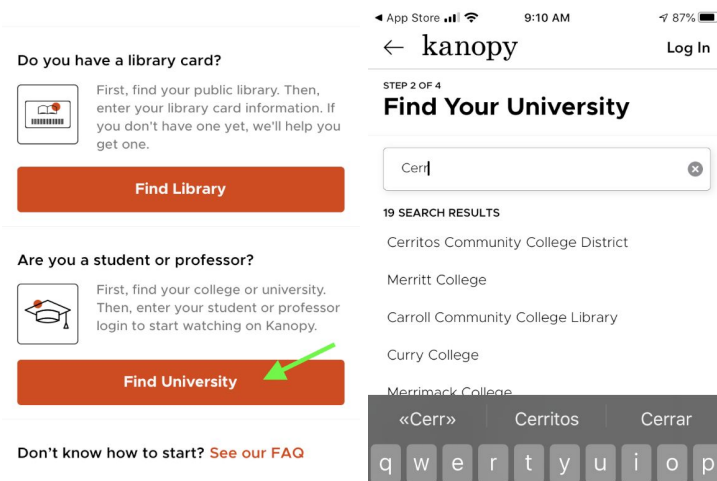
Do you have a library card?

First, find your public library. Then, enter your library card information. If you don't have one yet, we'll help you get one.

Find Library

Are you a student or professor?

First, find your college or university. Then, enter your student or professor login to start watching on Kanopy.

Find University

Don't know how to start? See our FAQ

◂ App Store 9:10 AM 87%

← kanopy Log In

STEP 2 OF 4

Find Your University

Cerr

19 SEARCH RESULTS

Cerritos Community College District

Merritt College

Carroll Community College Library

Curry College

Merrimack College

«Cerr» Cerritos Cerrar

q w e r t y u i o p